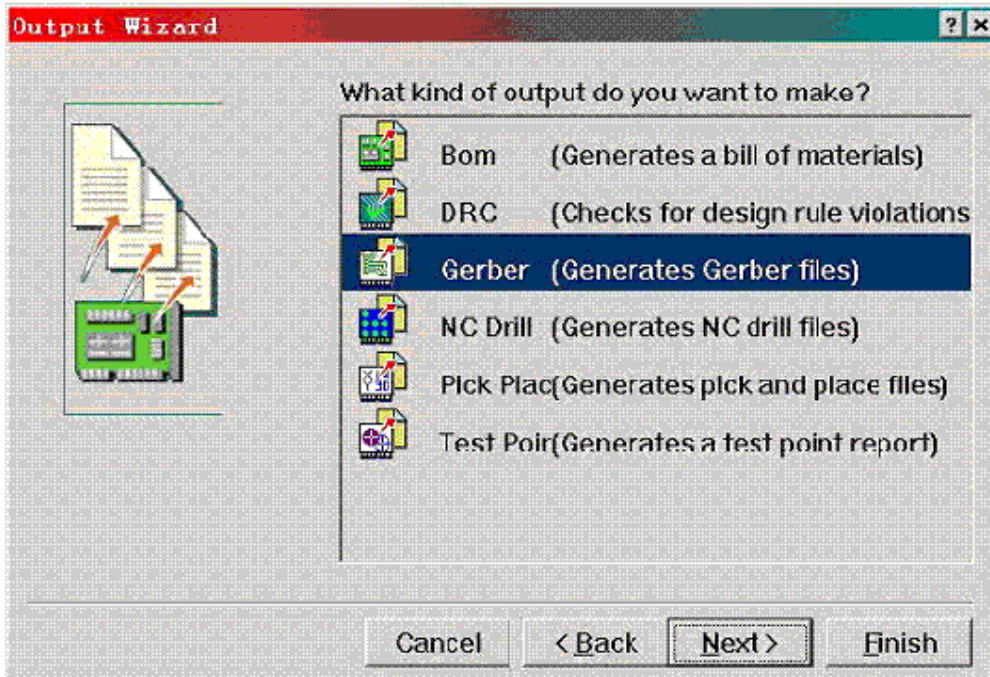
Output Wizard

? ×

What kind of output do you want to make?

Bom (Generates a bill of materials)

DRC (Checks for design rule violations

Gerber (Generates Gerber files)

NC Drill (Generates NC drill files)

Pick Plac(Generates pick and place files)

Test Poir(Generates a test point report)

Cancel

< Back

Next >

Finish